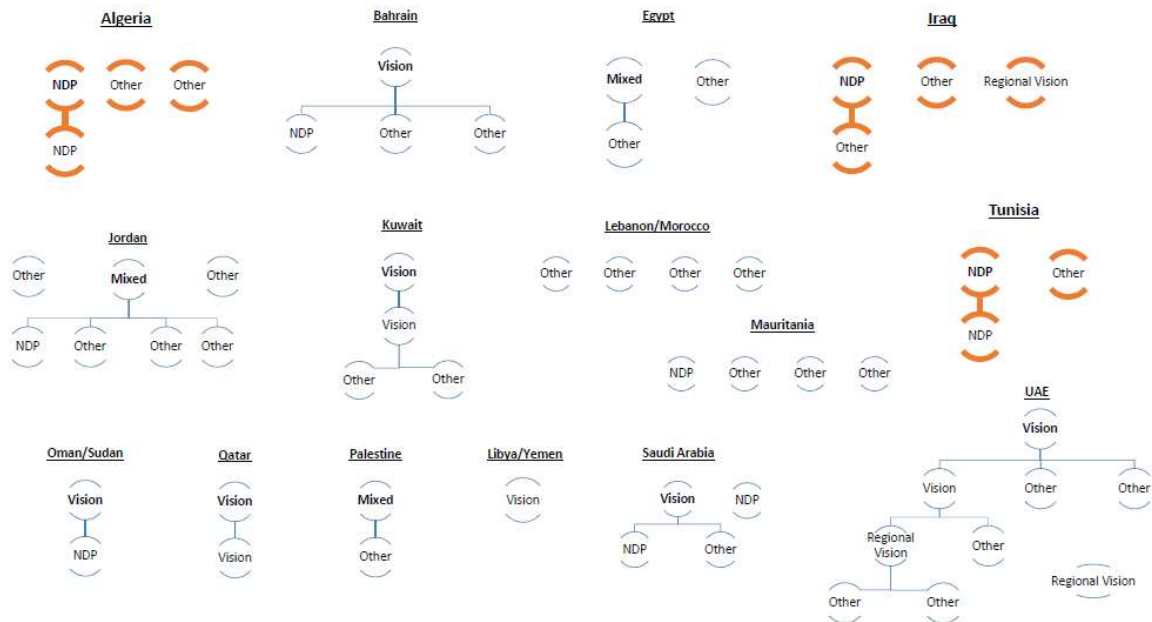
Algeria

NDP Other Other

NDP

Bahrain

Vision

NDP Other Other

Egypt

Mixed Other

Other

Iraq

NDP Other Regional Vision

Other

Jordan

Other Mixed Other

NDP Other Other Other

Kuwait

Vision

Vision

Other Other

Lebanon/Morocco

Other Other Other Other

Mauritania

NDP Other Other Other

Tunisia

NDP Other

NDP

Oman/Sudan

Vision

NDP

Qatar

Vision

Vision

Palestine

Mixed

Other

Libya/Yemen

Vision

Saudi Arabia

Vision NDP

NDP Other

UAE

Vision

Vision Other Other

Regional Vision Other

Regional Vision

Other Other